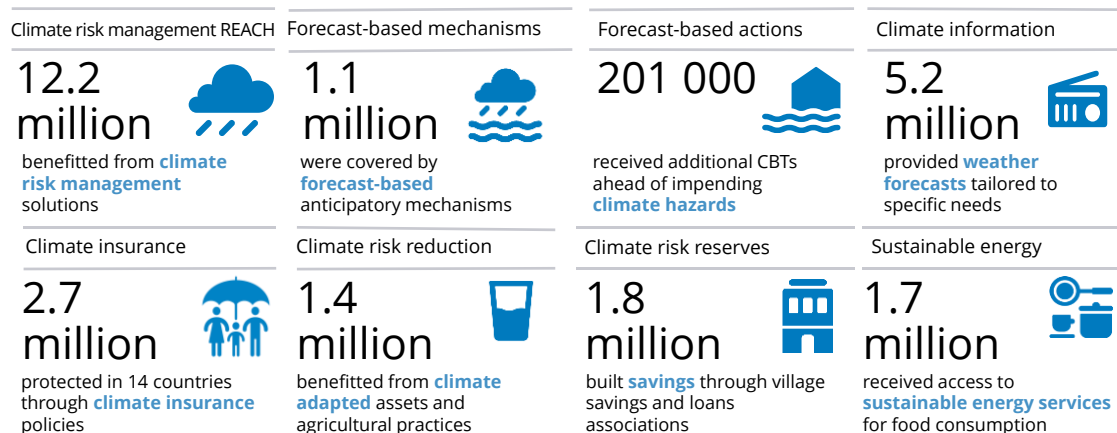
Climate risk management REACH

12.2 million

benefitted from climate risk management solutions

Forecast-based mechanisms

1.1 million

were covered by forecast-based anticipatory mechanisms

Forecast-based actions

201 000

received additional CBTs ahead of impending climate hazards

Climate information

5.2 million

provided weather forecasts tailored to specific needs

Climate insurance

2.7 million

protected in 14 countries through climate insurance policies

Climate risk reduction

1.4 million

benefitted from climate adapted assets and agricultural practices

Climate risk reserves

1.8 million

built savings through village savings and loans associations

Sustainable energy

1.7 million

received access to sustainable energy services for food consumption